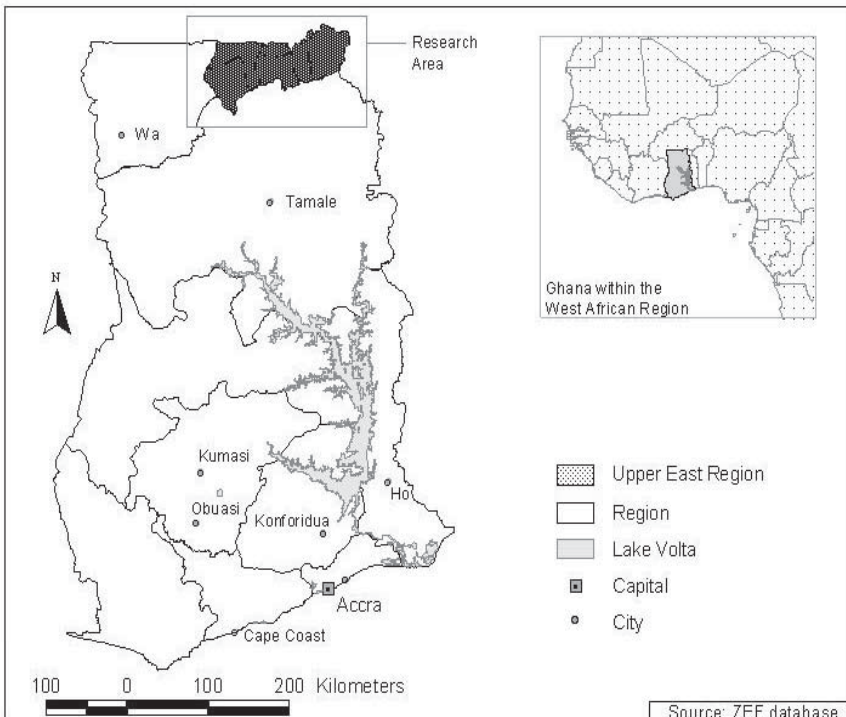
Research Area

Wa

Tamale

N

Kumasi

Obuasi

Konforidua

Ho

Accra

Cape Coast

Ghana within the West African Region

Upper East Region

Region

Lake Volta

Capital

City

100 0 100 200 Kilometers

Source: ZEF database